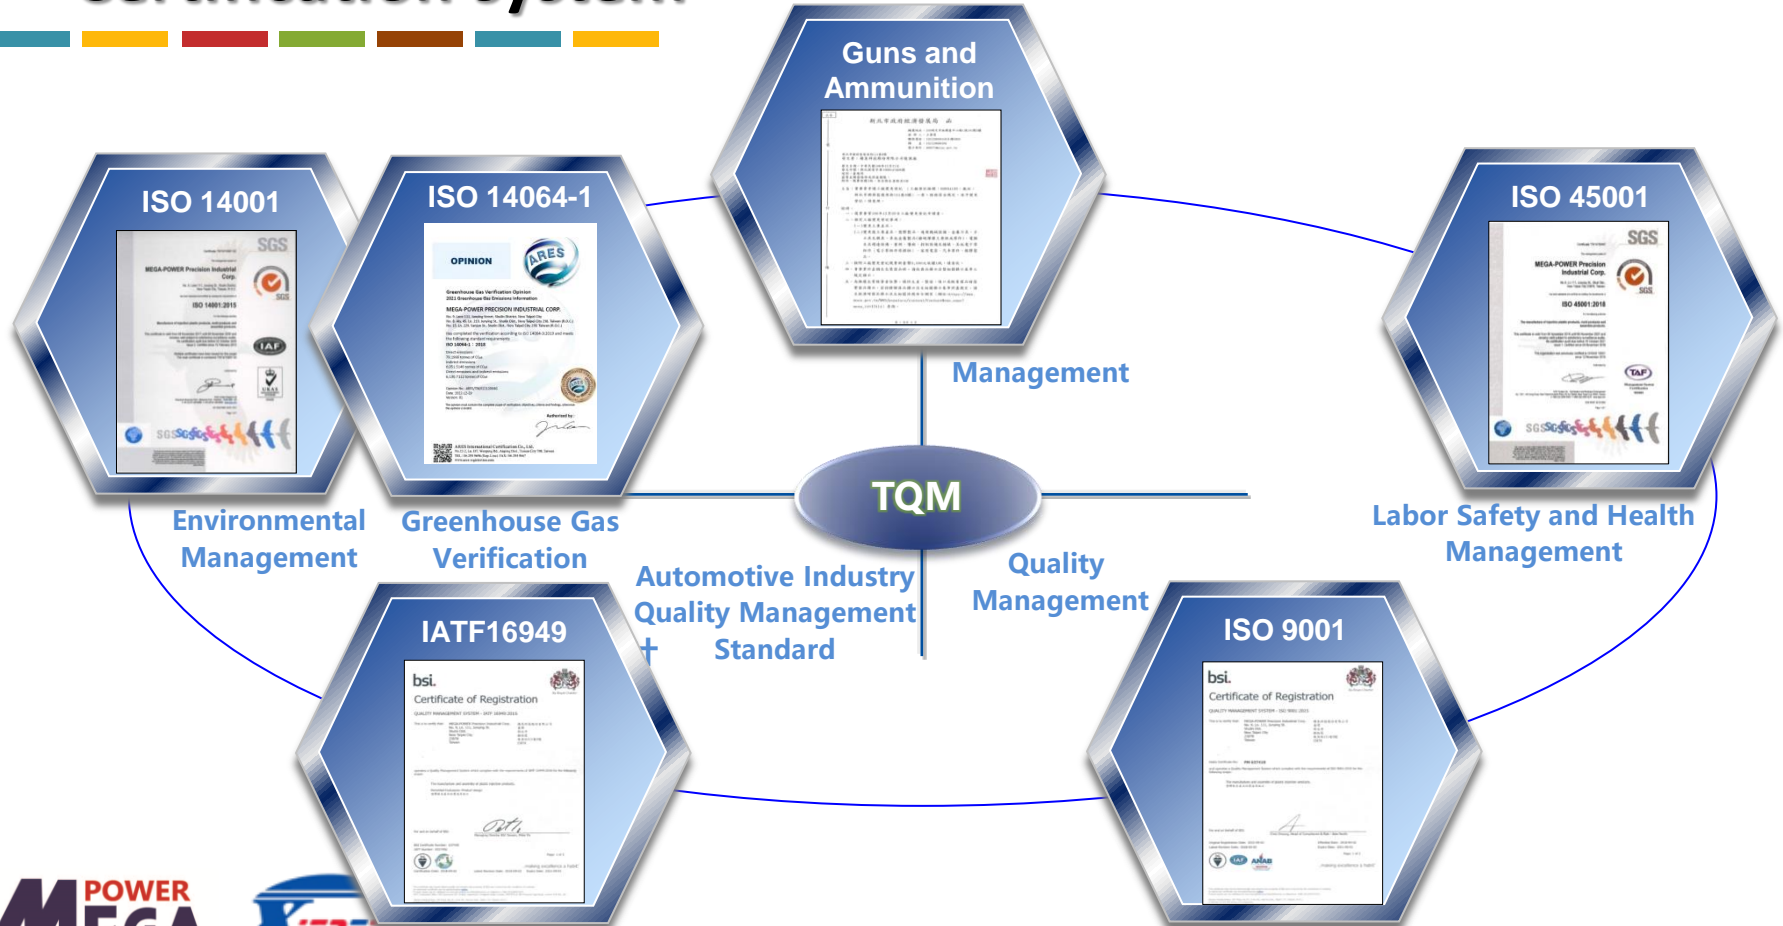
Guns and Ammunition

Management

ISO 14001

SGS

MEGA-POWER Precision Industrial Corp.

ISO 14001:2015

IAF

Environmental Management

ISO 14064-1

OPINION

ARES

Greenhouse Gas Verification Opinion

MEGA-POWER PRECISION INDUSTRIAL CORP.

ISO 14064-1 : 2018

Greenhouse Gas Verification

ISO 45001

SGS

MEGA-POWER Precision Industrial Corp.

ISO 45001:2018

TAF

Labor Safety and Health Management

TQM

Automotive Industry Quality Management + Standard

Quality Management

IATF16949

bsi.

Certificate of Registration

ISO 9001

bsi.

Certificate of Registration

POWER